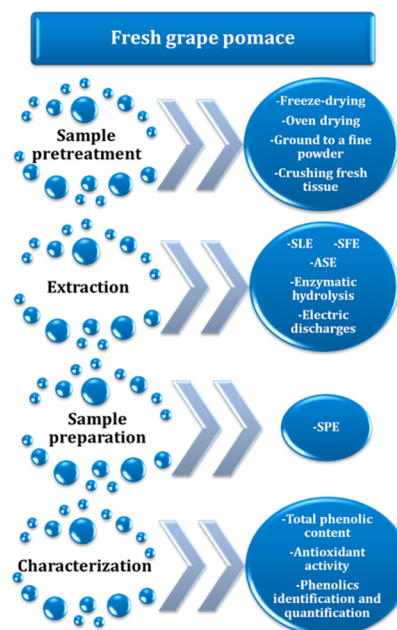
Fresh grape pomace

Sample pretreatment

-Freeze-drying
-Oven drying
-Ground to a fine powder
-Crushing fresh tissue

Extraction

-SLE -SFE
-ASE
-Enzymatic hydrolysis
-Electric discharges

Sample preparation

-SPE

Characterization

-Total phenolic content
-Antioxidant activity
-Phenolics identification and quantification